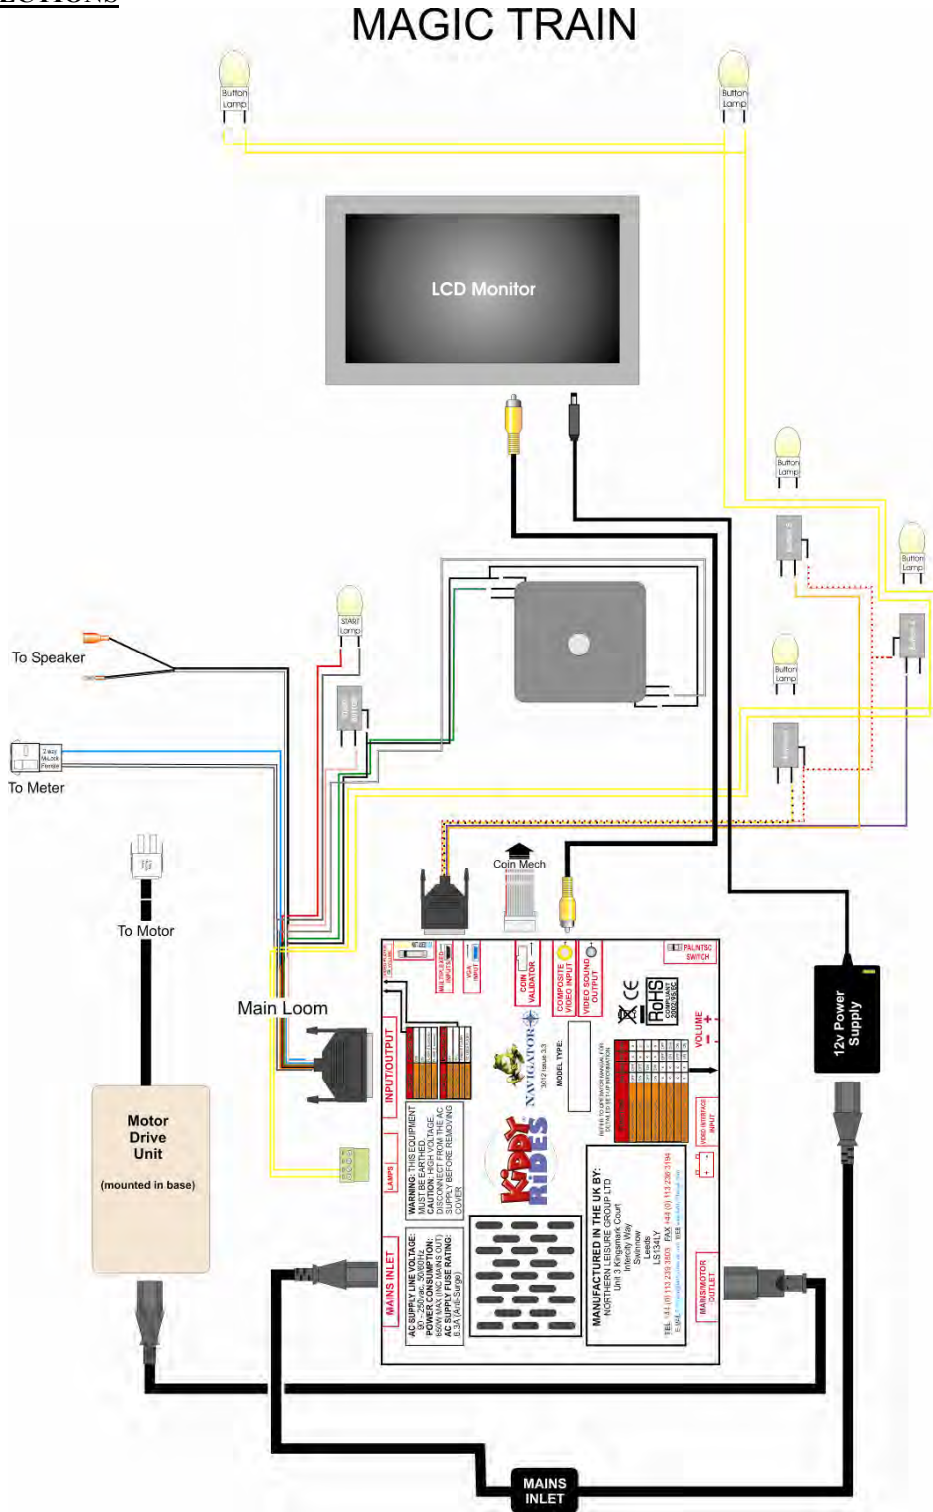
MAGIC TRAIN

Button Lamp

Button Lamp

LCD Monitor

Button Lamp

Button Lamp

START Lamp

Button Lamp

To Speaker

To Meter

To Motor

Coin Mech

Main Loom

12v Power Supply

Motor Drive Unit

(mounted in base)

INPUT/OUTPUT

LAMPS

MAINS INLET

COIN VALIDATOR

COMPOSITE VIDEO INPUT

VIDEO SOUND OUTPUT

PAL/NTSC SWITCH

VOLUME

RoHS COMPLIANT 2002/95/EC

NAVIGATOR

MODEL TYPE:

Kiddy Rides

WARNING: THIS EQUIPMENT MUST BE EARTHED. CAUTION: HIGH VOLTAGE. DISCONNECT FROM THE AC SUPPLY BEFORE REMOVING COVER

AC SUPPLY LINE VOLTAGE: POWER CONSUMPTION: AC SUPPLY FUSE RATING:

MANUFACTURED IN THE UK BY: NORTHERN LEISURE GROUP LTD Unit 3 Kingsmark Court Intercity Way Stanningley Leeds LS13 4LY

TEL: +44 (0) 113 239 3503 FAX: +44 (0) 113 239 3194

MAINS/MOTOR OUTLET

MAINS INLET